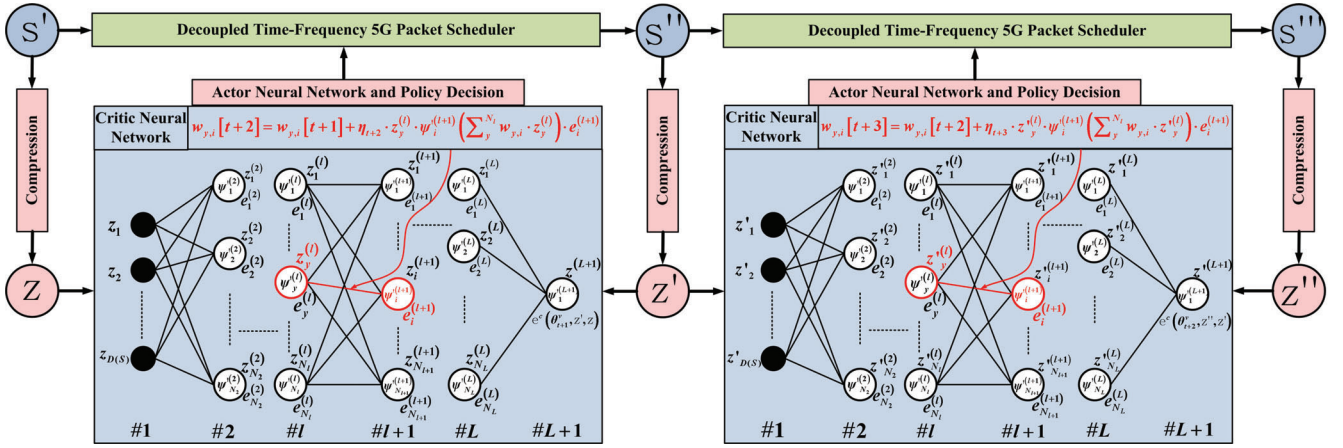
S'

Decoupled Time-Frequency 5G Packet Scheduler

S''

Decoupled Time-Frequency 5G Packet Scheduler

S'''

Compression

Actor Neural Network and Policy Decision

Compression

Actor Neural Network and Policy Decision

Compression

Critic Neural Network

$w_{y,i}[t+2] = w_{y,i}[t+1] + \eta_{t+2} \cdot z_y^{(l)} \cdot \psi_i^{\prime(l+1)} \left(\sum_y^{N_l} w_{y,i} \cdot z_y^{(l)}\right) \cdot e_i^{(l+1)}$

Critic Neural Network

$w_{y,i}[t+3] = w_{y,i}[t+2] + \eta_{t+3} \cdot z'^{(l)}_y \cdot \psi_i^{\prime(l+1)} \left(\sum_y^{N_l} w_{y,i} \cdot z'^{(l)}_y\right) \cdot e_i^{(l+1)}$

$z_1$ $z_2$ $z_{D(S)}$

$\psi_1^{\prime(2)}$ $z_1^{(2)}$ $e_1^{(2)}$ $\psi_2^{\prime(2)}$ $z_2^{(2)}$ $e_2^{(2)}$ $\psi_{N_2}^{\prime(2)}$ $z_{N_2}^{(2)}$ $e_{N_2}^{(2)}$

$\psi_1^{\prime(l)}$ $z_1^{(l)}$ $e_1^{(l)}$ $z_y^{(l)}$ $\psi_y^{\prime(l)}$ $e_y^{(l)}$ $z_{N_l}^{(l)}$ $\psi_{N_l}^{\prime(l)}$ $e_{N_l}^{(l)}$

$\psi_1^{\prime(l+1)}$ $z_1^{(l+1)}$ $e_1^{(l+1)}$ $z_i^{(l+1)}$ $\psi_i^{\prime(l+1)}$ $e_i^{(l+1)}$ $z_{N_{l+1}}^{(l+1)}$ $\psi_{N_{l+1}}^{\prime(l+1)}$ $e_{N_{l+1}}^{(l+1)}$

$\psi_1^{\prime(L)}$ $z_1^{(L)}$ $e_1^{(L)}$ $\psi_2^{\prime(L)}$ $z_2^{(L)}$ $e_2^{(L)}$ $z_{N_L}^{(L)}$ $\psi_{N_L}^{\prime(L)}$ $e_{N_L}^{(L)}$

$z^{(L+1)}$ $\psi_1^{\prime(L+1)}$ $\mathbb{C}^c(\theta_{t+1}^c, Z', Z)$

Z

Z'

Z''

$z'_1$ $z'_2$ $z'_{D(S)}$

$z'^{(2)}_1$ $z'^{(2)}_2$ $z'^{(2)}_{N_2}$ $z'^{(l)}_1$ $z'^{(l)}_y$ $z'^{(l)}_{N_l}$ $z'^{(l+1)}_1$ $z'^{(l+1)}_i$ $z'^{(l+1)}_{N_{l+1}}$ $z'^{(L)}_1$ $z'^{(L)}_2$ $z'^{(L)}_{N_L}$ $z'^{(L+1)}$ $\mathbb{C}^c(\theta_{t+2}^c, Z'', Z')$

#1 #2 #$l$ #$l+1$ #$L$ #$L+1$

#1 #2 #$l$ #$l+1$ #$L$ #$L+1$